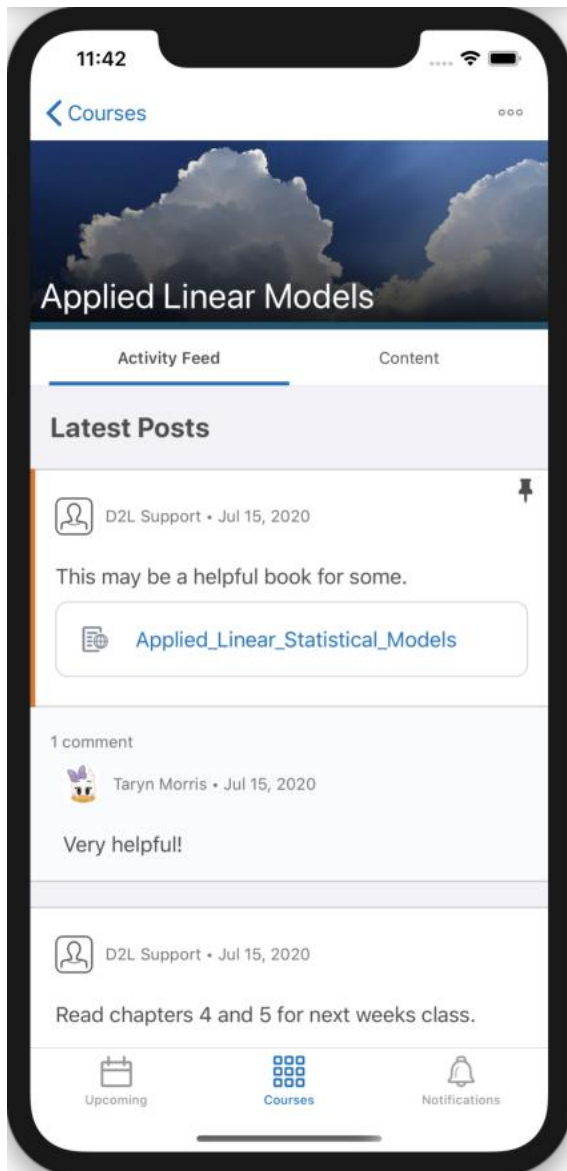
11:42

Courses

Applied Linear Models

Activity Feed

Content

Latest Posts

D2L Support • Jul 15, 2020

This may be a helpful book for some.

Applied_Linear_Statistical_Models

1 comment

Taryn Morris • Jul 15, 2020

Very helpful!

D2L Support • Jul 15, 2020

Read chapters 4 and 5 for next weeks class.

Upcoming

Courses

Notifications